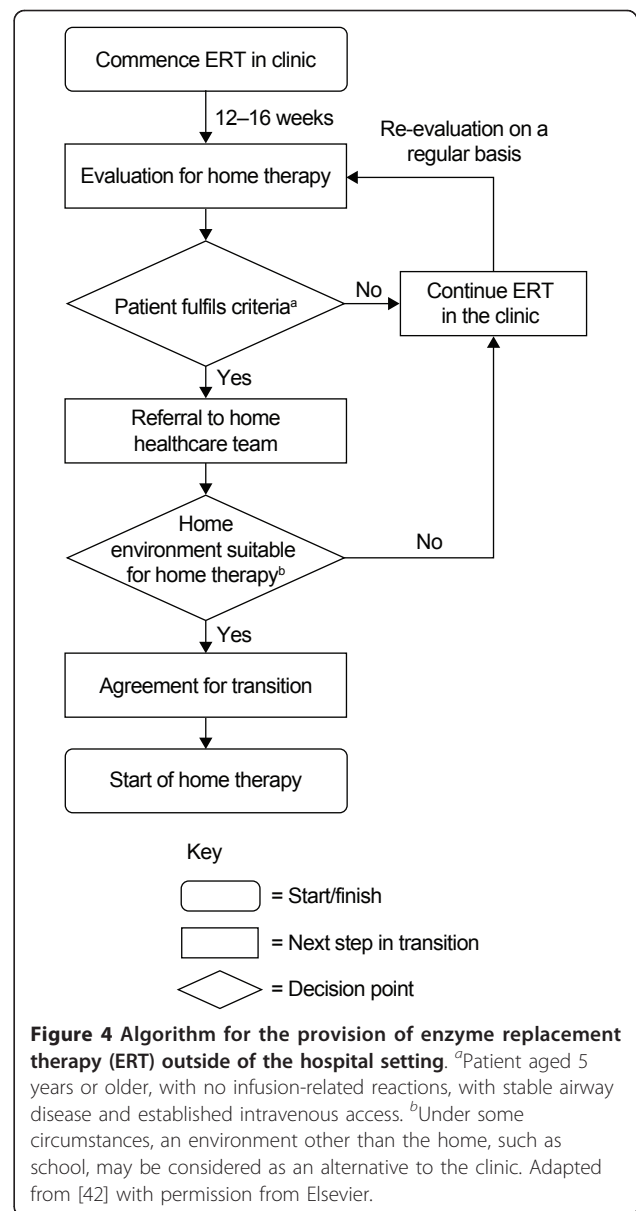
Commence ERT in clinic

12–16 weeks

Re-evaluation on a regular basis

Evaluation for home therapy

Patient fulfils criteria$^{a}$

No

Continue ERT in the clinic

Yes

Referral to home healthcare team

Home environment suitable for home therapy$^{b}$

No

Yes

Agreement for transition

Start of home therapy

Key

= Start/finish

= Next step in transition

= Decision point

**Figure 4 Algorithm for the provision of enzyme replacement therapy (ERT) outside of the hospital setting**. $^{a}$Patient aged 5 years or older, with no infusion-related reactions, with stable airway disease and established intravenous access. $^{b}$Under some circumstances, an environment other than the home, such as school, may be considered as an alternative to the clinic. Adapted from [42] with permission from Elsevier.